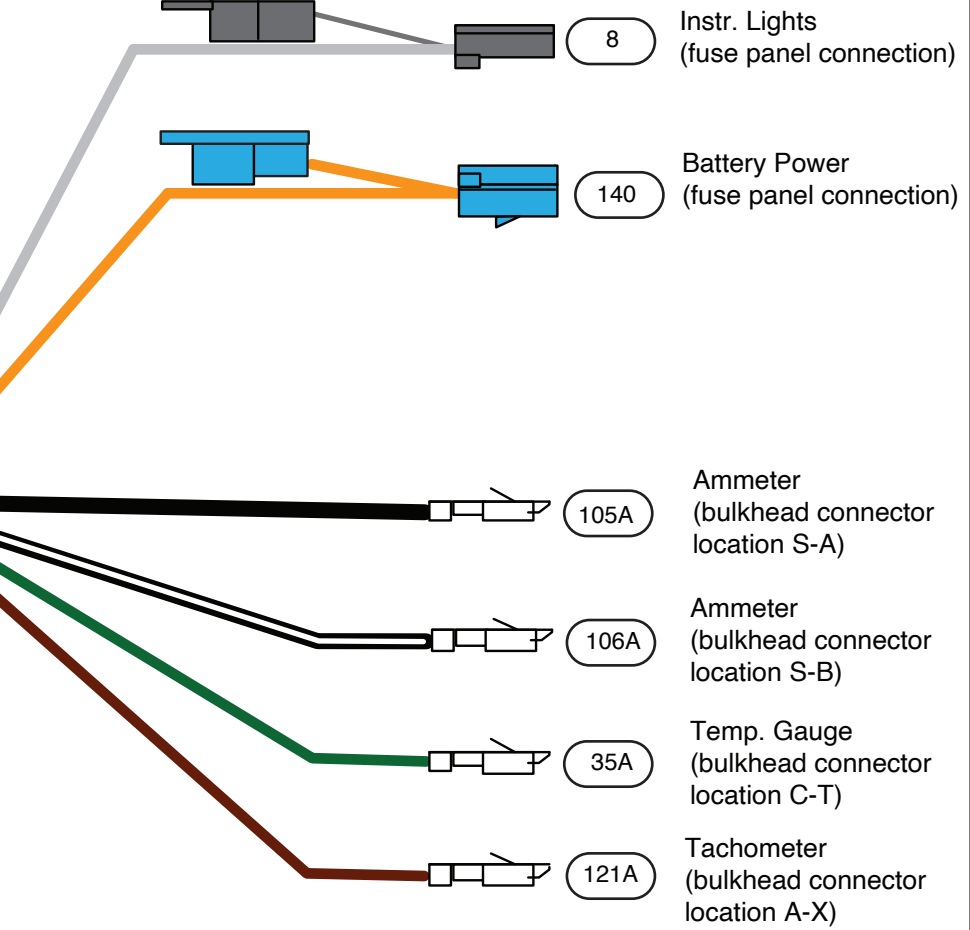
8

Instr. Lights
(fuse panel connection)

140

Battery Power
(fuse panel connection)

105A

Ammeter
(bulkhead connector location S-A)

106A

Ammeter
(bulkhead connector location S-B)

35A

Temp. Gauge
(bulkhead connector location C-T)

121A

Tachometer
(bulkhead connector location A-X)